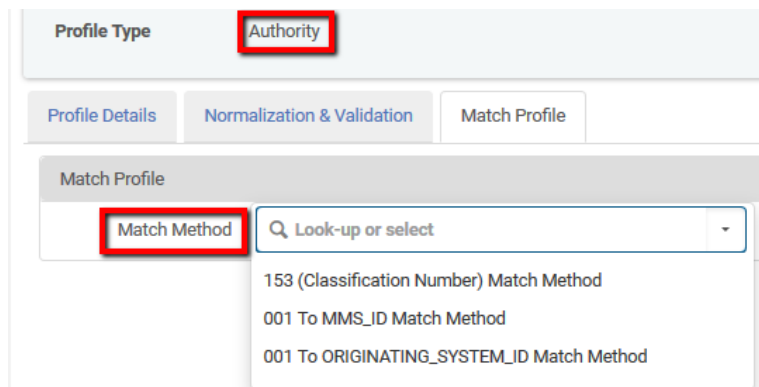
Profile Type Authority

Profile Details Normalization & Validation Match Profile

Match Profile

Match Method Look-up or select

153 (Classification Number) Match Method

001 To MMS_ID Match Method

001 To ORIGINATING_SYSTEM_ID Match Method